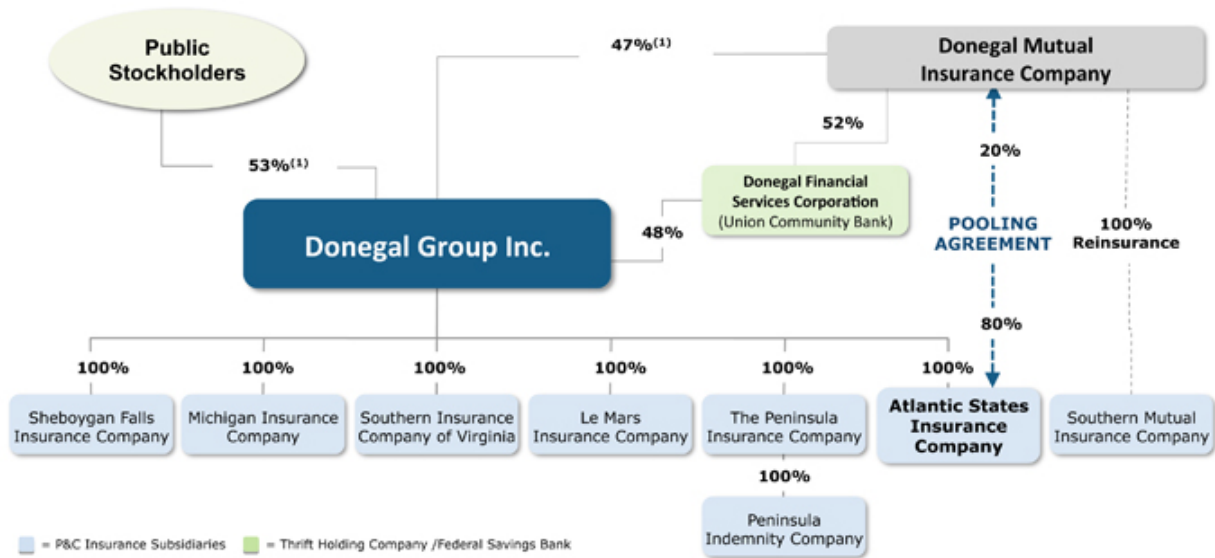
Public Stockholders

47%$^{(1)}$

Donegal Mutual Insurance Company

53%$^{(1)}$

52%

20%

Donegal Financial Services Corporation (Union Community Bank)

POOLING AGREEMENT

100% Reinsurance

Donegal Group Inc.

48%

80%

100%

100%

100%

100%

100%

100%

Sheboygan Falls Insurance Company

Michigan Insurance Company

Southern Insurance Company of Virginia

Le Mars Insurance Company

The Peninsula Insurance Company

Atlantic States Insurance Company

Southern Mutual Insurance Company

100%

Peninsula Indemnity Company

= P&C Insurance Subsidiaries = Thrift Holding Company /Federal Savings Bank